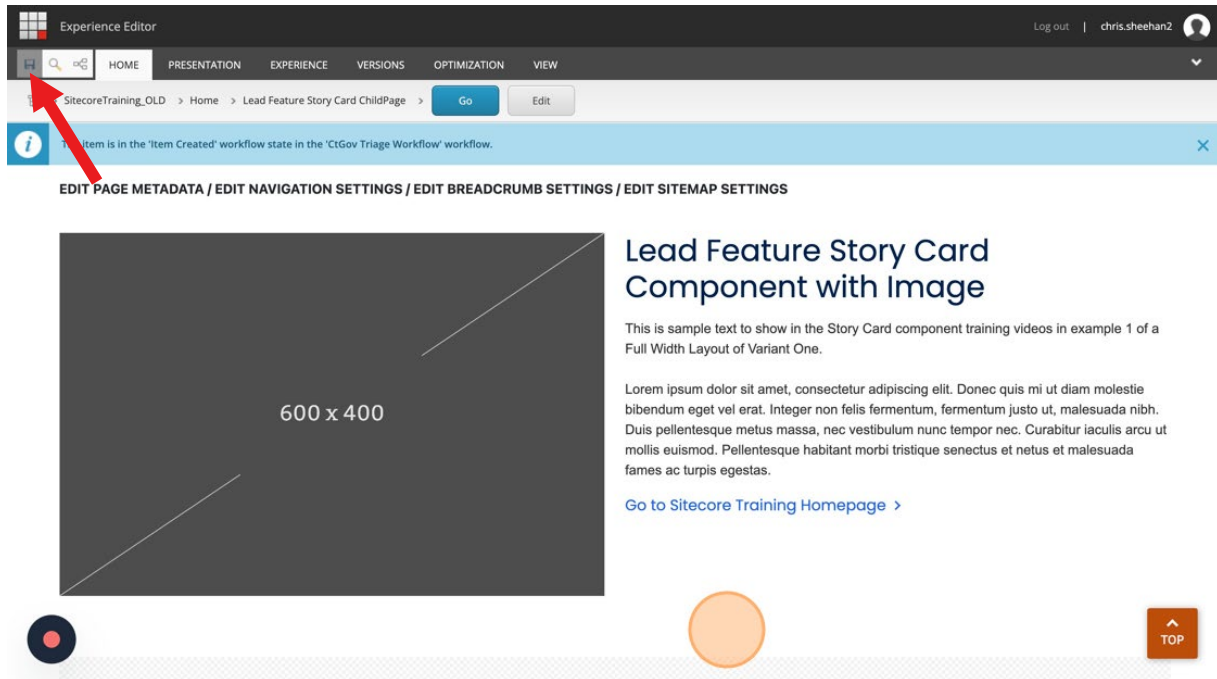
Experience Editor

Log out | chris.sheehan2

HOME PRESENTATION EXPERIENCE VERSIONS OPTIMIZATION VIEW

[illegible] SitecoreTraining_OLD > Home > Lead Feature Story Card ChildPage > Go Edit

T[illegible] item is in the 'Item Created' workflow state in the 'CtGov Triage Workflow' workflow.

EDIT PAGE METADATA / EDIT NAVIGATION SETTINGS / EDIT BREADCRUMB SETTINGS / EDIT SITEMAP SETTINGS

600 x 400

Lead Feature Story Card Component with Image

This is sample text to show in the Story Card component training videos in example 1 of a Full Width Layout of Variant One.

Lorem ipsum dolor sit amet, consectetur adipiscing elit. Donec quis mi ut diam molestie bibendum eget vel erat. Integer non felis fermentum, fermentum justo ut, malesuada nibh. Duis pellentesque metus massa, nec vestibulum nunc tempor nec. Curabitur iaculis arcu ut mollis euismod. Pellentesque habitant morbi tristique senectus et netus et malesuada fames ac turpis egestas.

Go to Sitecore Training Homepage >

TOP